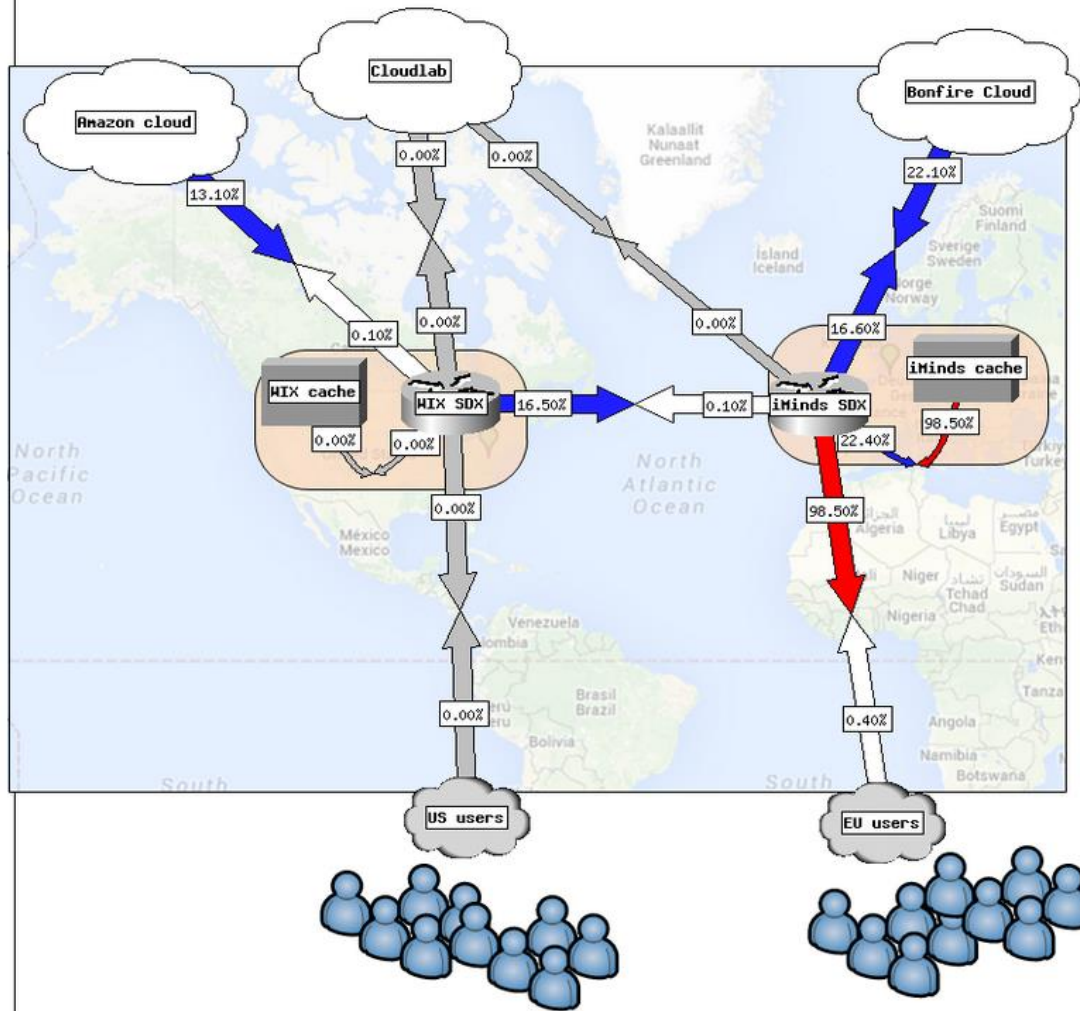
Cloudlab

Amazon cloud

Bonfire Cloud

Kalaallit Nunaat Greenland

0.00%

0.00%

13.10%

22.10%

Suomi Finland

Sverige Sweden

Ísland Iceland

Norge Norway

0.10%

0.00%

0.00%

16.60%

WIX cache

WIX SDX

16.50%

0.10%

iMinds SDX

iMinds cache

98.50%

22.40%

0.00%

0.00%

North Pacific Ocean

North Atlantic Ocean

0.00%

98.50%

México Mexico

Algeria

Libya

Egypt

Niger

Tchad Chad

Sudan

Nigeria

Venezuela

Brasil Brazil

Bolivia

0.00%

0.40%

Angola

Namibia

Botswana

South

South

US users

EU users